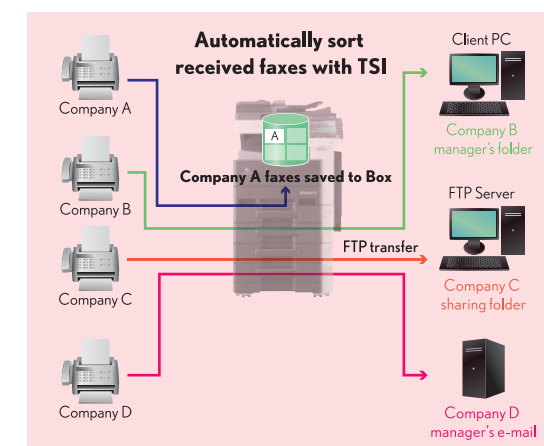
Automatically sort received faxes with TSI

Company A

Company B

Company C

Company D

A

Company A faxes saved to Box

FTP transfer

Client PC

Company B manager's folder

FTP Server

Company C sharing folder

Company D manager's e-mail